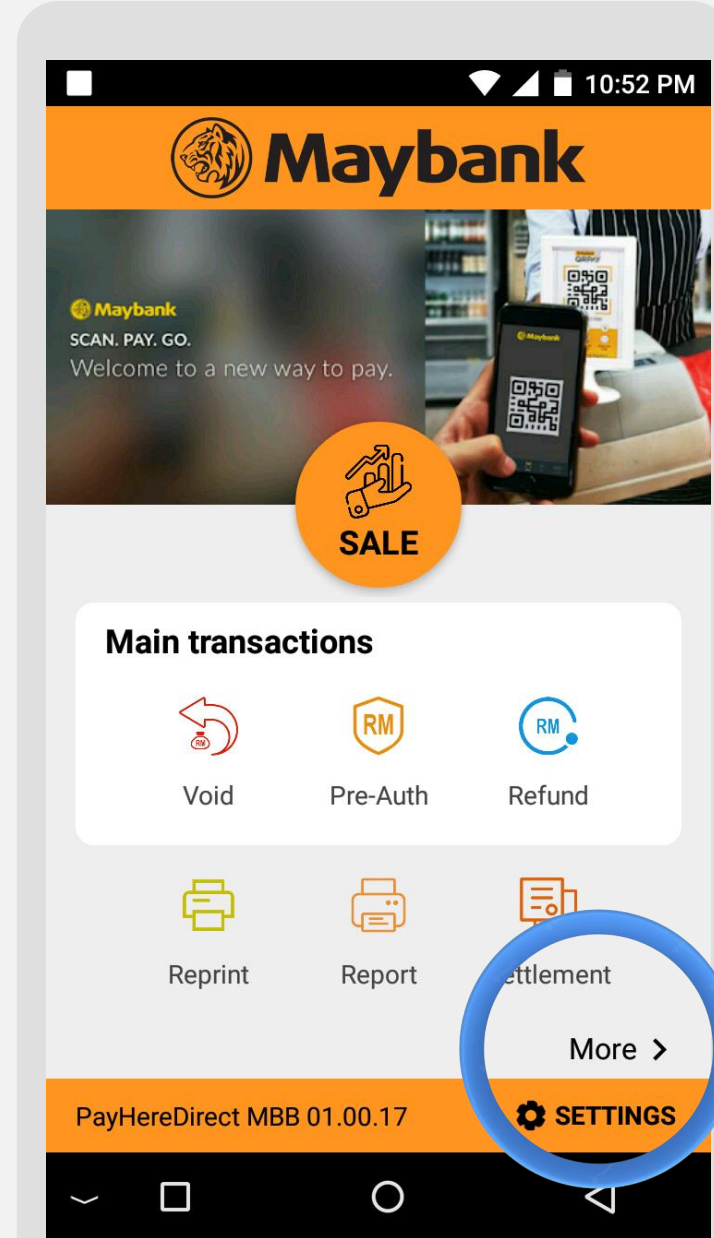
10:52 PM

Maybank

Maybank
SCAN. PAY. GO.
Welcome to a new way to pay.

Maybank

SALE

Main transactions

RM

Void

RM

Pre-Auth

RM

Refund

Reprint

Report

ettlement

More >

PayHereDirect MBB 01.00.17

SETTINGS